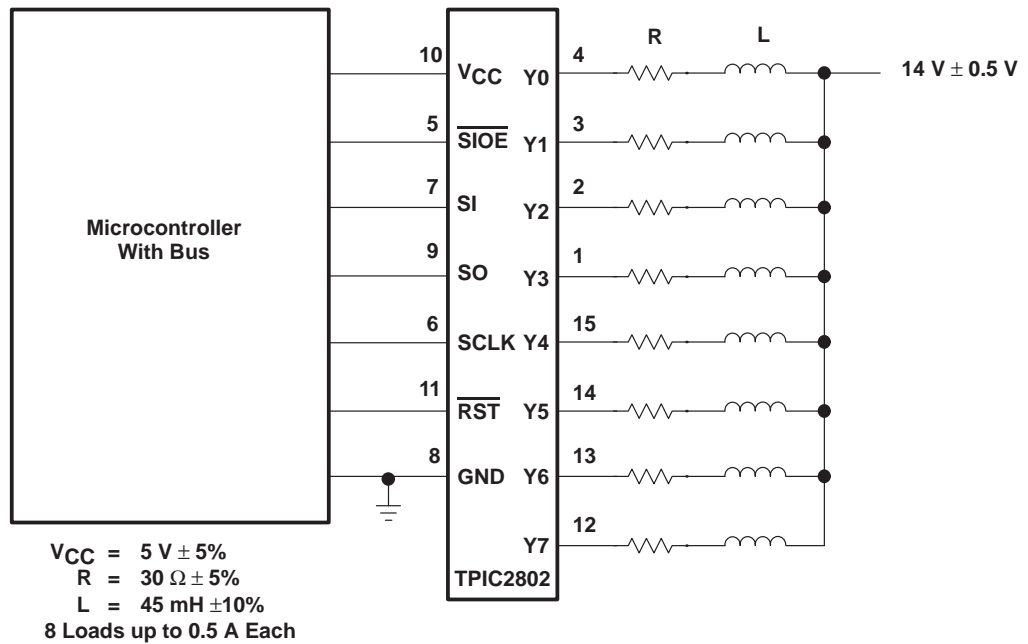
Microcontroller With Bus

10 $V_{CC}$
5 $\overline{SIOE}$
7 SI
9 SO
6 SCLK
11 $\overline{RST}$
8 GND

Y0 4
Y1 3
Y2 2
Y3 1
Y4 15
Y5 14
Y6 13
Y7 12

TPIC2802

R
L

14 V $\pm$ 0.5 V

$V_{CC}$ = 5 V $\pm$ 5%
R = 30 $\Omega \pm$ 5%
L = 45 mH $\pm$10%
8 Loads up to 0.5 A Each